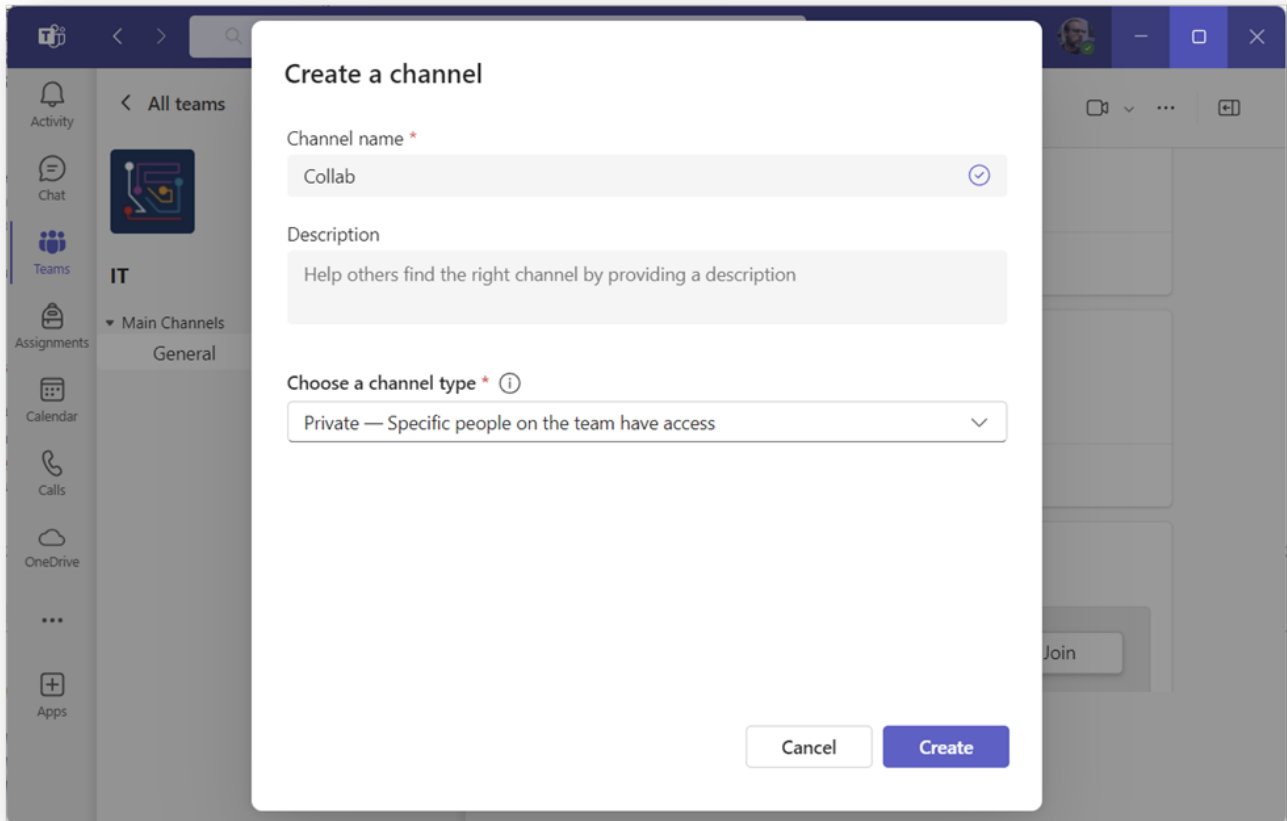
Activity
Chat
Teams
Assignments
Calendar
Calls
OneDrive
...
Apps

All teams
IT
Main Channels
General

Create a channel
Channel name *
Collab
Description
Help others find the right channel by providing a description
Choose a channel type *
Private — Specific people on the team have access
Cancel
Create

Join